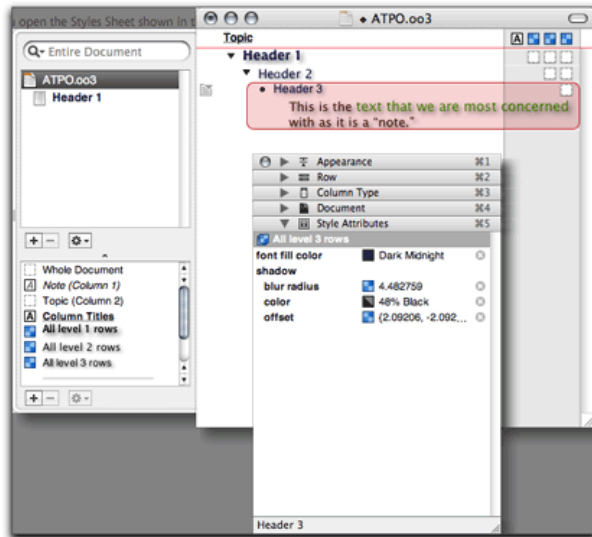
open the Styles Sheet shown in t

ATPO.oo3

Entire Document

ATPO.oo3
Header 1

Topic

Header 1
Header 2
Header 3
This is the text that we are most concerned with as it is a "note."

Appearance ⌘1
Row ⌘2
Column Type ⌘3
Document ⌘4
Style Attributes ⌘5

All level 3 rows
font fill color Dark Midnight
shadow
blur radius 4.482759
color 48% Black
offset {2.09206, -2.092...

Header 3

Whole Document
Note (Column 1)
Topic (Column 2)
Column Titles
All level 1 rows
All level 2 rows
All level 3 rows